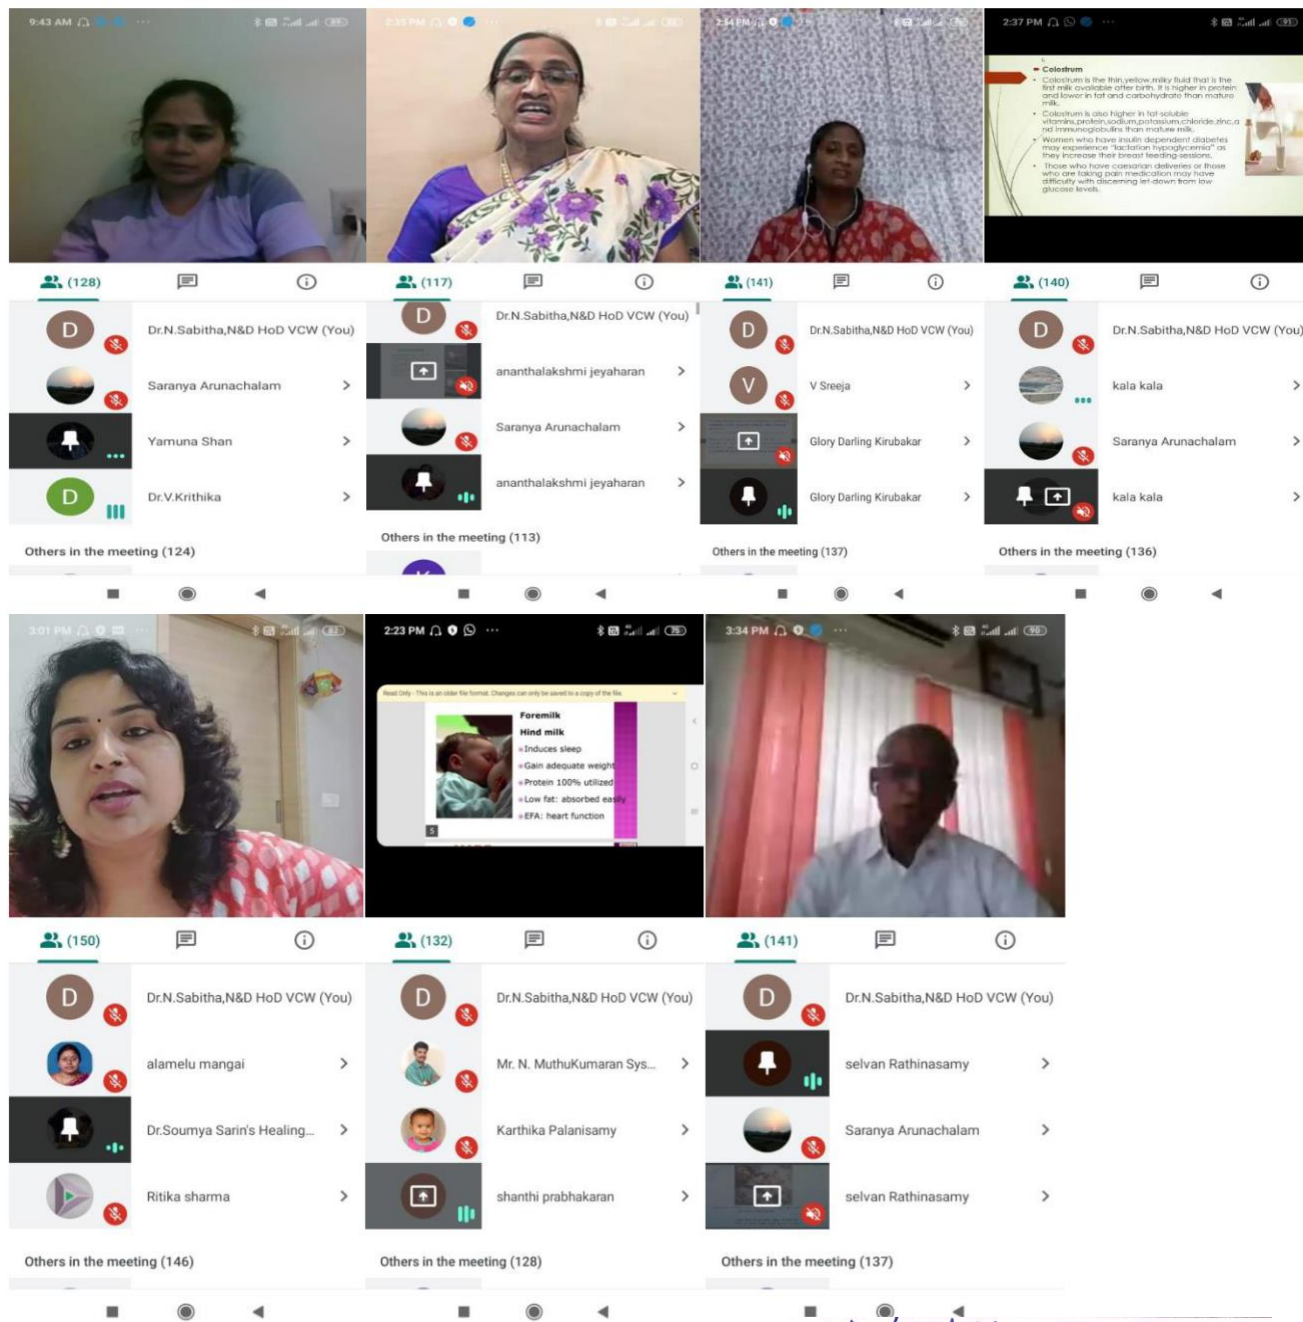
9:43 AM

(128)

D Dr.N.Sabitha,N&D HoD VCW (You)

Saranya Arunachalam

Yamuna Shan

D Dr.V.Krithika

Others in the meeting (124)

2:33 PM

(117)

D Dr.N.Sabitha,N&D HoD VCW (You)

ananthalakshmi jeyaharan

Saranya Arunachalam

ananthalakshmi jeyaharan

Others in the meeting (113)

2:34 PM

(141)

D Dr.N.Sabitha,N&D HoD VCW (You)

V V Sreeja

Glory Darling Kirubakar

Glory Darling Kirubakar

Others in the meeting (137)

2:37 PM

Colostrum
• Colostrum is the thin,yellow,milky fluid that is the first milk available after birth. It is higher in protein and lower in fat and carbohydrate than mature milk.
• Colostrum is also higher in fat-soluble vitamins,protein,sodium,potassium,chloride,zinc,and immunoglobulins than mature milk.
• Women who have insulin dependent diabetes may experience "lactation hypoglycemia" as they increase their breast feeding sessions.
• Those who have caesarian deliveries or those who are taking pain medication may have difficulty with discerning let-down from low glucose levels.

(140)

D Dr.N.Sabitha,N&D HoD VCW (You)

kala kala

Saranya Arunachalam

kala kala

Others in the meeting (136)

3:01 PM

(150)

D Dr.N.Sabitha,N&D HoD VCW (You)

alamelu mangai

Dr.Soumya Sarin's Healing...

Ritika sharma

Others in the meeting (146)

2:23 PM

Read Only - This is an older file format. Changes can only be saved to a copy of the file.

Foremilk
Hind milk
•Induces sleep
•Gain adequate weight
•Protein 100% utilized
•Low fat: absorbed easily
•EFA: heart function

5

(132)

D Dr.N.Sabitha,N&D HoD VCW (You)

Mr. N. MuthuKumaran Sys...

Karthika Palanisamy

shanthi prabhakaran

Others in the meeting (128)

3:34 PM

(141)

D Dr.N.Sabitha,N&D HoD VCW (You)

selvan Rathinasamy

Saranya Arunachalam

selvan Rathinasamy

Others in the meeting (137)